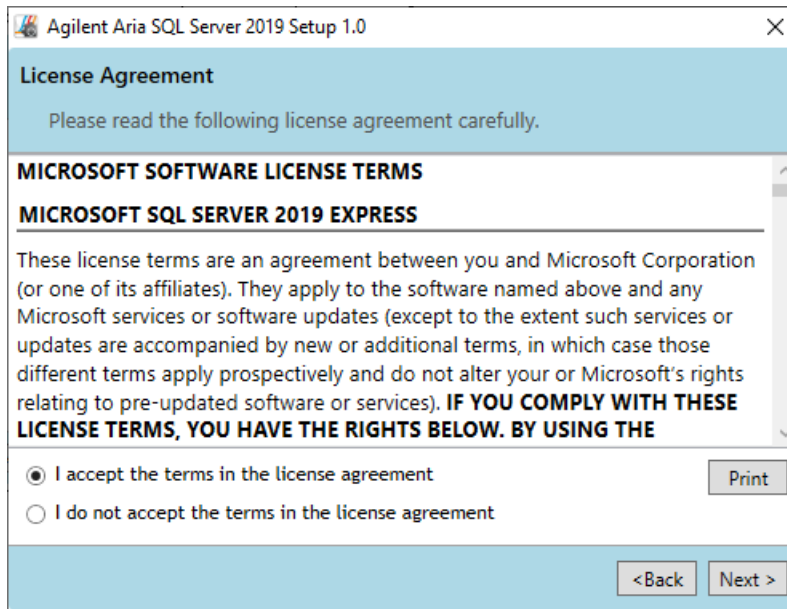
Agilent Aria SQL Server 2019 Setup 1.0

License Agreement

Please read the following license agreement carefully.

MICROSOFT SOFTWARE LICENSE TERMS

MICROSOFT SQL SERVER 2019 EXPRESS

These license terms are an agreement between you and Microsoft Corporation (or one of its affiliates). They apply to the software named above and any Microsoft services or software updates (except to the extent such services or updates are accompanied by new or additional terms, in which case those different terms apply prospectively and do not alter your or Microsoft's rights relating to pre-updated software or services). IF YOU COMPLY WITH THESE LICENSE TERMS, YOU HAVE THE RIGHTS BELOW. BY USING THE

I accept the terms in the license agreement

I do not accept the terms in the license agreement

Print

<Back

Next >